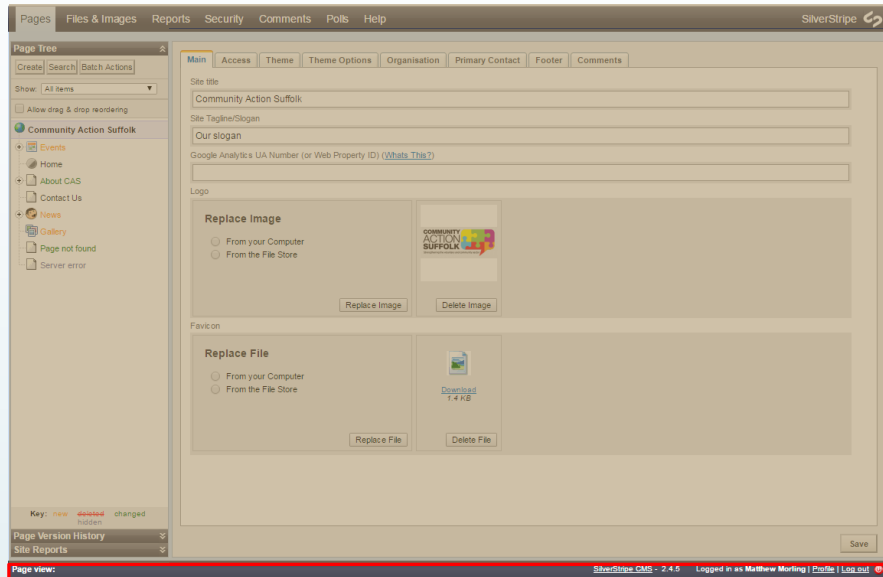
Pages Files & Images Reports Security Comments Polls Help SilverStripe

Page Tree

Create Search Batch Actions

Show: All items

Allow drag & drop reordering

Community Action Suffolk

Events

Home

About CAS

Contact Us

News

Gallery

Page not found

Server error

Key: new deleted changed hidden

Page Version History

Site Reports

Main Access Theme Theme Options Organisation Primary Contact Footer Comments

Site title

Community Action Suffolk

Site Tagline/Slogan

Our slogan

Google Analytics UA Number (or Web Property ID) (Whats This?)

Logo

Replace Image

From your Computer

From the File Store

Replace Image

COMMUNITY ACTION SUFFOLK

Delete Image

Favicon

Replace File

From your Computer

From the File Store

Replace File

Download 1.4 KB

Delete File

Save

Page view:

SilverStripe CMS - 2.4.5 Logged in as Matthew Morling | Profile | Log out